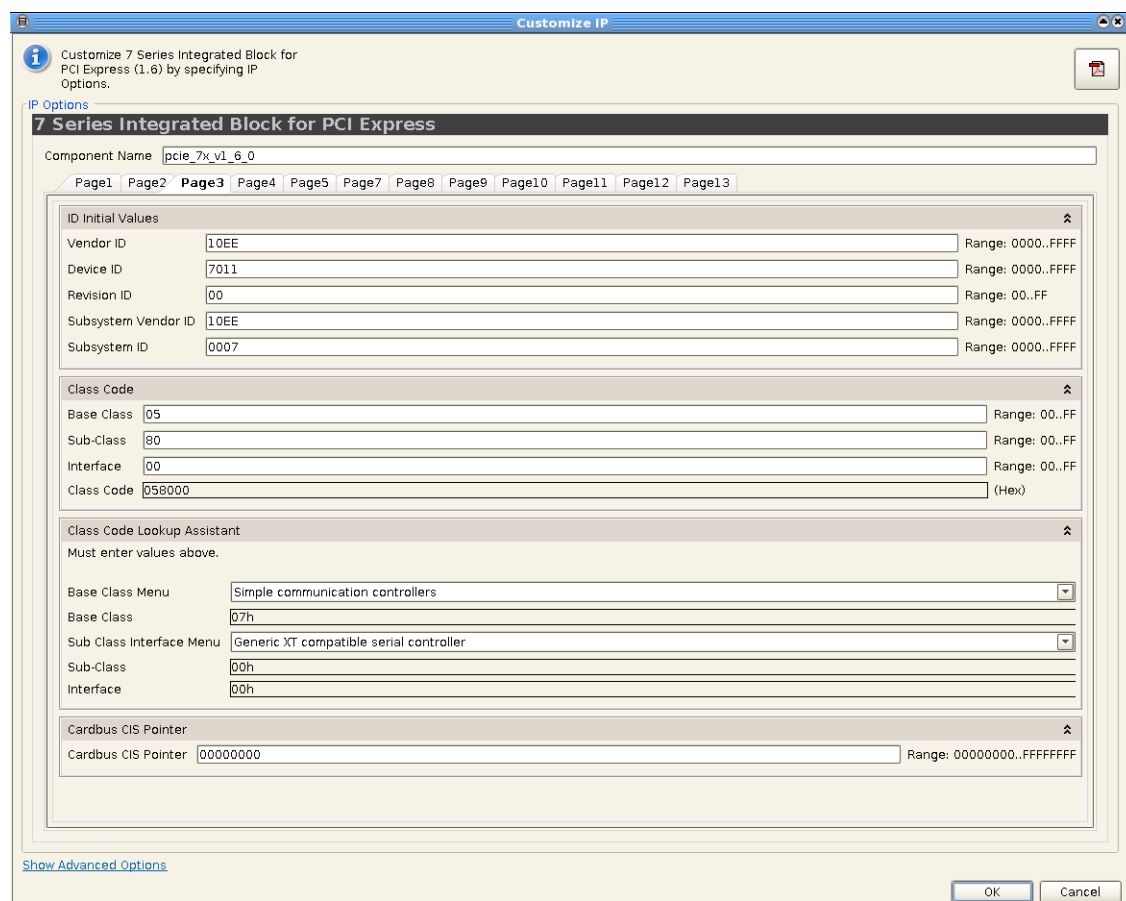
Customize IP

Customize 7 Series Integrated Block for PCI Express (1.6) by specifying IP Options.

IP Options

7 Series Integrated Block for PCI Express

Component Name pcie_7x_v1_6_0

Page1 Page2 Page3 Page4 Page5 Page7 Page8 Page9 Page10 Page11 Page12 Page13

ID Initial Values

Vendor ID 10EE Range: 0000..FFFF

Device ID 7011 Range: 0000..FFFF

Revision ID 00 Range: 00..FF

Subsystem Vendor ID 10EE Range: 0000..FFFF

Subsystem ID 0007 Range: 0000..FFFF

Class Code

Base Class 05 Range: 00..FF

Sub-Class 80 Range: 00..FF

Interface 00 Range: 00..FF

Class Code 058000 (Hex)

Class Code Lookup Assistant

Must enter values above.

Base Class Menu Simple communication controllers

Base Class 07h

Sub Class Interface Menu Generic XT compatible serial controller

Sub-Class 00h

Interface 00h

Cardbus CIS Pointer

Cardbus CIS Pointer 00000000 Range: 00000000..FFFFFFFF

Show Advanced Options

OK Cancel